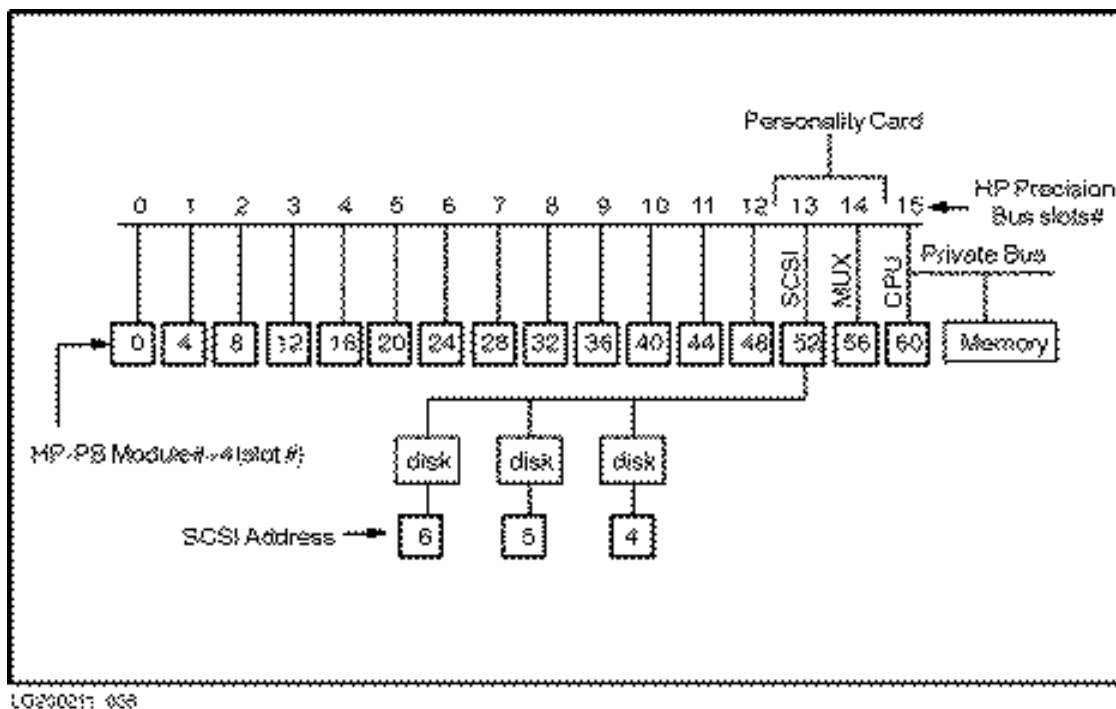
Personality Card

HP Precision Bus slots#

0 1 2 3 4 5 6 7 8 9 10 11 12 13 14 15

SCSI MUX CPU

Private Bus

0 4 8 12 16 20 24 28 32 36 40 44 48 52 56 60 Memory

HP-PB Module#=4(slot #)

disk disk disk

SCSI Address

6 5 4

LG200217_038